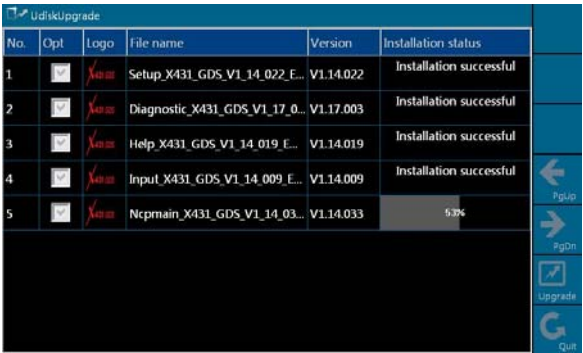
UdiskUpgrade

| No. | Opt | Logo | File name | Version | Installation status |
|---|---|---|---|---|---|
| 1 | | X431 | Setup_X431_GDS_V1_14_022_E... | V1.14.022 | Installation successful |
| 2 | | X431 | Diagnostic_X431_GDS_V1_17_0... | V1.17.003 | Installation successful |
| 3 | | X431 | Help_X431_GDS_V1_14_019_E... | V1.14.019 | Installation successful |
| 4 | | X431 | Input_X431_GDS_V1_14_009_E... | V1.14.009 | Installation successful |
| 5 | | X431 | Ncpmain_X431_GDS_V1_14_03... | V1.14.033 | 53% |

PgUp
PgDn
Upgrade
Quit